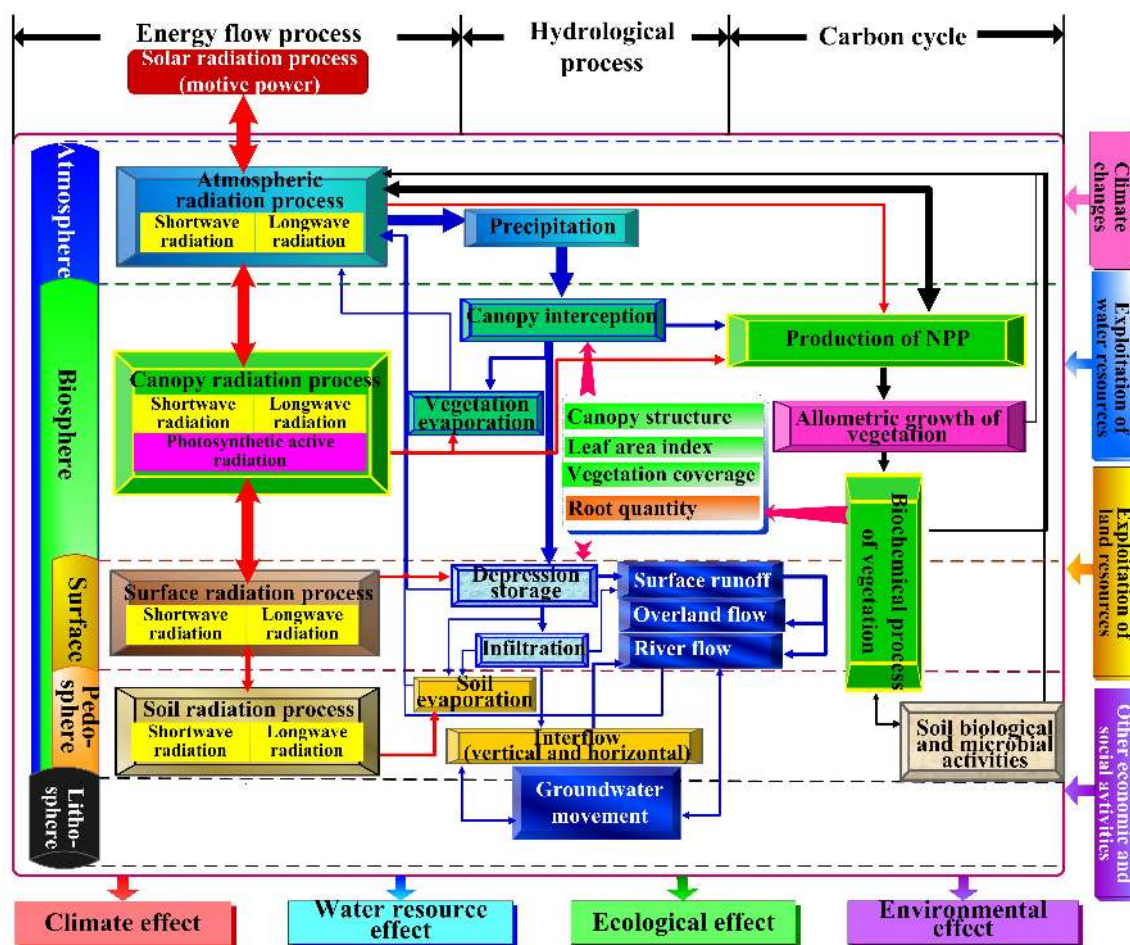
Energy flow process
Hydrological process
Carbon cycle
Solar radiation process (motive power)

Atmosphere
Biosphere
Surface
Pedo-sphere
Litho-sphere

Atmospheric radiation process
Shortwave radiation
Longwave radiation
Precipitation
Canopy interception
Production of NPP
Canopy radiation process
Shortwave radiation
Longwave radiation
Photosynthetic active radiation
Vegetation evaporation
Canopy structure
Leaf area index
Vegetation coverage
Root quantity
Allometric growth of vegetation
Biochemical process of vegetation
Surface radiation process
Shortwave radiation
Longwave radiation
Depression storage
Surface runoff
Overland flow
River flow
Infiltration
Soil evaporation
Soil radiation process
Shortwave radiation
Longwave radiation
Interflow (vertical and horizontal)
Soil biological and microbial activities
Groundwater movement

Climate changes
Exploitation of water resources
Exploitation of land resources
Other economic and social avtivities

Climate effect
Water resource effect
Ecological effect
Environmental effect